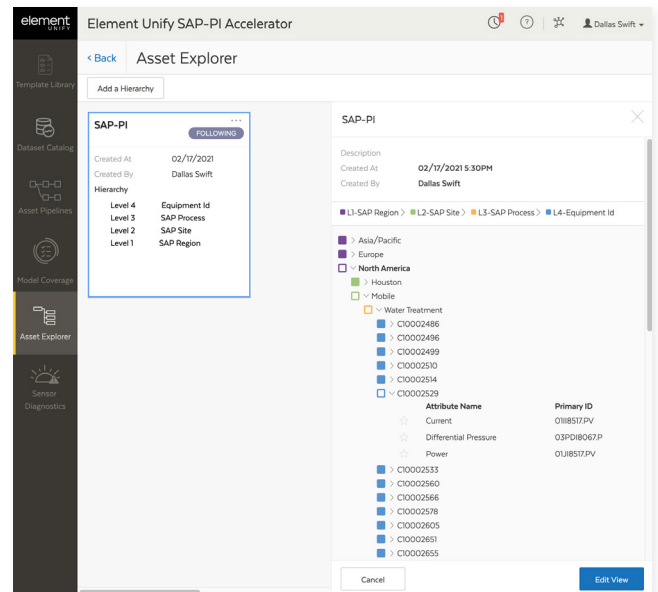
element UNIFY

Element Unify SAP-PI Accelerator

Dallas Swift

Template Library

Dataset Catalog

Asset Pipelines

Model Coverage

Asset Explorer

Sensor Diagnostics

< Back Asset Explorer

Add a Hierarchy

SAP-PI
FOLLOWING

Created At 02/17/2021
Created By Dallas Swift
Hierarchy
Level 4 Equipment Id
Level 3 SAP Process
Level 2 SAP Site
Level 1 SAP Region

SAP-PI

Description
Created At 02/17/2021 5:30PM
Created By Dallas Swift

L1-SAP Region > L2-SAP Site > L3-SAP Process > L4-Equipment Id

> Asia/Pacific
> Europe
North America
> Houston
Mobile
Water Treatment
> C10002486
> C10002496
> C10002499
> C10002510
> C10002514
C10002529

| Attribute Name | Primary ID |
|---|---|
| Current | 01II8517.PV |
| Differential Pressure | 03PDI8067.P |
| Power | 01JI8517.PV |

> C10002533
> C10002560
> C10002566
> C10002578
> C10002605
> C10002651
> C10002655

Cancel
Edit View